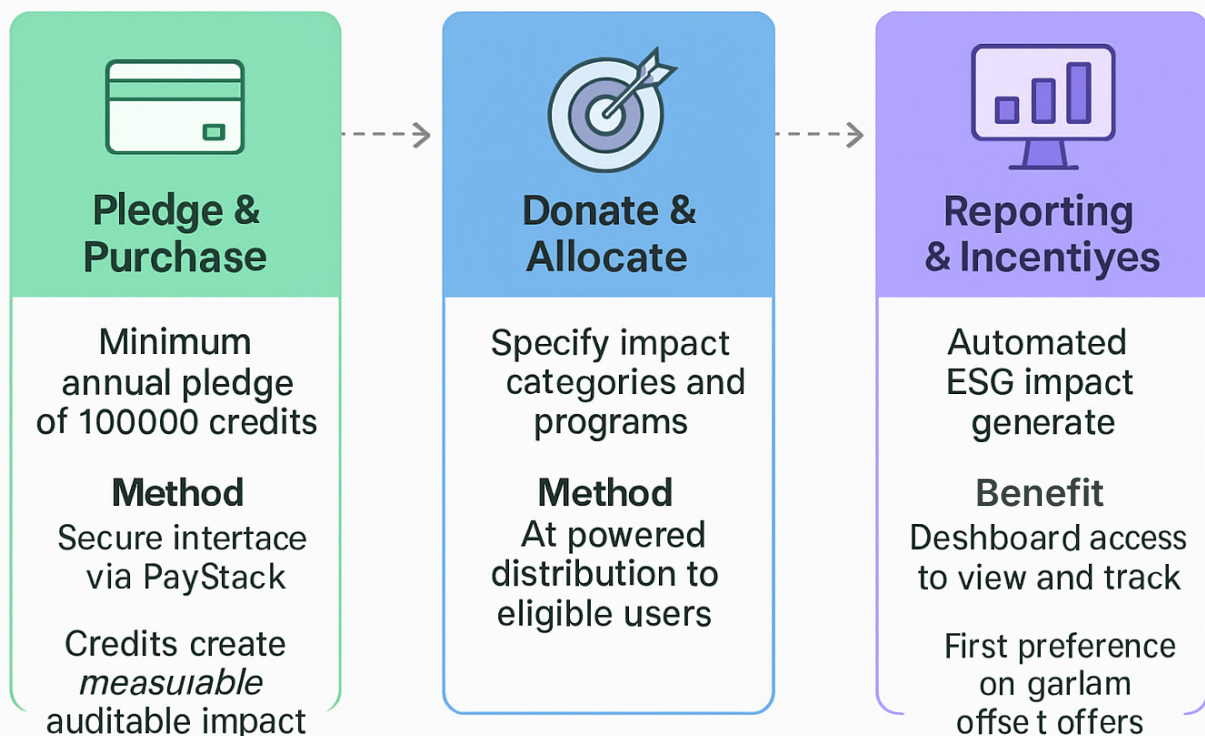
Pledge & Purchase

Minimum annual pledge of 100000 credits

Method
Secure intertace via PayStack

Credits create *measuable* auditable impact

Donate & Allocate

Specify impact categories and programs

Method
At powered distribution to eligible users

Reporting & Incentiyes

Automated ESG impact generate

Benefit
Deshboard access to view and track

First preference on garlam offse t offers